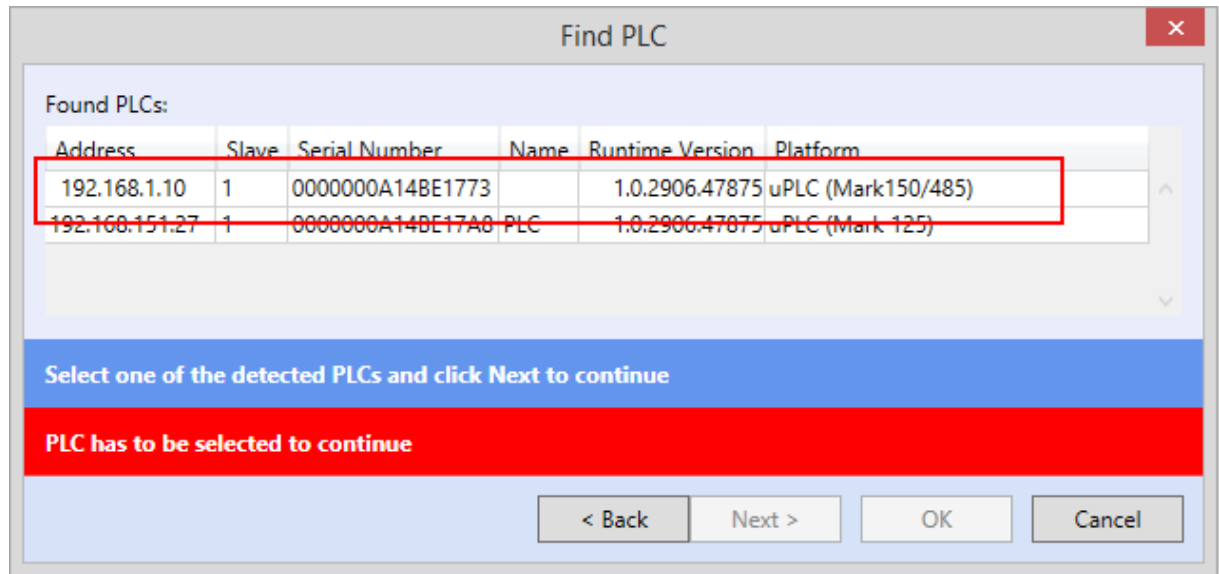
Find PLC

✕

Found PLCs:

| Address | Slave | Serial Number | Name | Runtime Version | Platform |
|---|---|---|---|---|---|
| 192.168.1.10 | 1 | 0000000A14BE1773 | | 1.0.2906.47875 | uPLC (Mark150/485) |
| 192.168.151.27 | 1 | 0000000A14BE17A8 | PLC | 1.0.2906.47875 | uPLC (Mark-125) |

Select one of the detected PLCs and click Next to continue

PLC has to be selected to continue

< Back

Next >

OK

Cancel